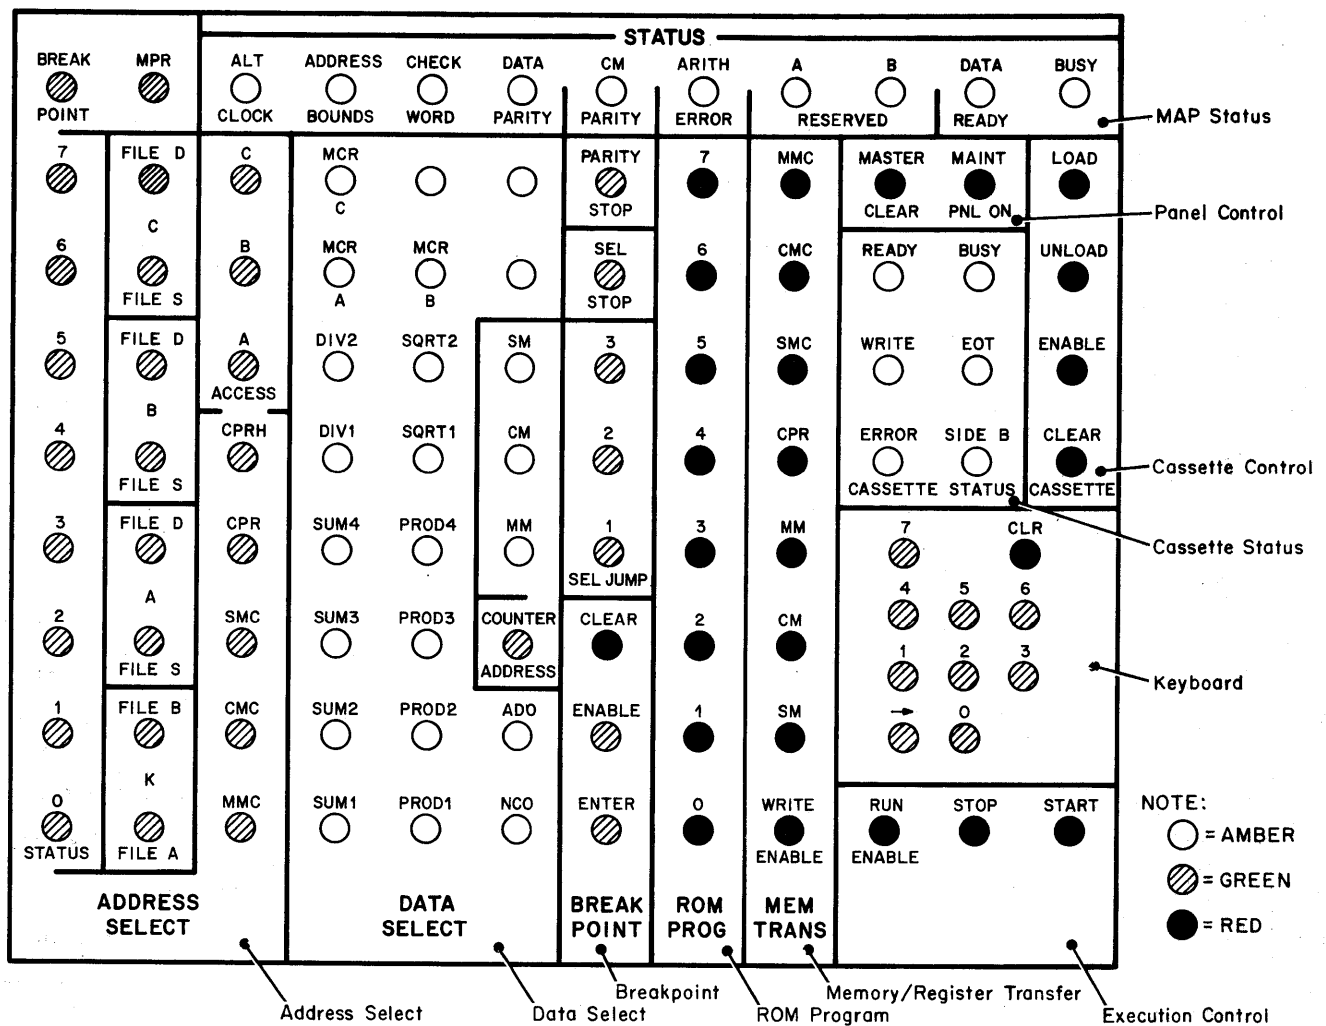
STATUS

BREAK POINT
MPR
ALT CLOCK
ADDRESS BOUNDS
CHECK WORD
DATA PARITY
CM PARITY
ARITH ERROR
A
B
RESERVED
DATA READY
BUSY
MAP Status

7
6
5
4
3
2
1
0 STATUS

FILE D
C
FILE S
FILE D
B
FILE S
FILE D
A
FILE S
FILE B
K
FILE A

C
B
A ACCESS
CPRH
CPR
SMC
CMC
MMC

MCR C
MCR A
MCR B
DIV2
SQRT2
SM
DIV1
SQRT1
CM
SUM4
PROD4
MM
SUM3
PROD3
COUNTER ADDRESS
SUM2
PROD2
ADO
SUM1
PROD1
NCO

PARITY STOP
SEL STOP
3
2
1 SEL JUMP
CLEAR
ENABLE
ENTER

7
6
5
4
3
2
1
0

MMC
CMC
SMC
CPR
MM
CM
SM
WRITE ENABLE

MASTER CLEAR
MAINT PNL ON
LOAD
Panel Control
READY
BUSY
UNLOAD
WRITE
EOT
ENABLE
ERROR CASSETTE
SIDE B STATUS
CLEAR CASSETTE
Cassette Control
Cassette Status

7
CLR
4
5
6
1
2
3
→
0
Keyboard

RUN ENABLE
STOP
START

NOTE:
= AMBER
= GREEN
= RED

ADDRESS SELECT
DATA SELECT
BREAK POINT
ROM PROG
MEM TRANS

Address Select
Data Select
Breakpoint
ROM Program
Memory/Register Transfer
Execution Control